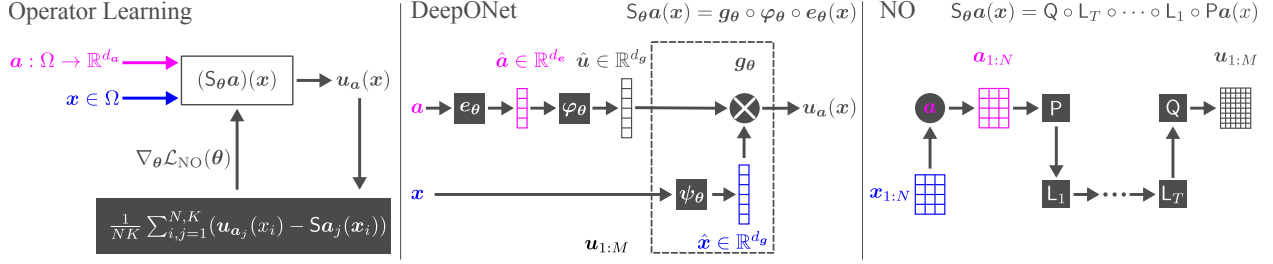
Operator Learning

$\boldsymbol{a}: \Omega \to \mathbb{R}^{d_a}$

$\boldsymbol{x} \in \Omega$

$(\mathsf{S}_{\boldsymbol{\theta}}\boldsymbol{a})(\boldsymbol{x})$

$\boldsymbol{u}_{\boldsymbol{a}}(\boldsymbol{x})$

$\nabla_{\boldsymbol{\theta}}\mathcal{L}_{\mathrm{NO}}(\boldsymbol{\theta})$

$\frac{1}{NK}\sum_{i,j=1}^{N,K}(\boldsymbol{u}_{\boldsymbol{a}_j}(x_i) - \mathsf{S}\boldsymbol{a}_j(\boldsymbol{x}_i))$

DeepONet

$\mathsf{S}_{\boldsymbol{\theta}}\boldsymbol{a}(\boldsymbol{x}) = \boldsymbol{g}_{\boldsymbol{\theta}} \circ \boldsymbol{\varphi}_{\boldsymbol{\theta}} \circ \boldsymbol{e}_{\boldsymbol{\theta}}(\boldsymbol{x})$

$\hat{\boldsymbol{a}} \in \mathbb{R}^{d_e}$ $\hat{\boldsymbol{u}} \in \mathbb{R}^{d_g}$

$\boldsymbol{g}_{\boldsymbol{\theta}}$

$\boldsymbol{a}$ $\boldsymbol{e}_{\boldsymbol{\theta}}$ $\boldsymbol{\varphi}_{\boldsymbol{\theta}}$ $\boldsymbol{u}_{\boldsymbol{a}}(\boldsymbol{x})$

$\boldsymbol{x}$ $\boldsymbol{\psi}_{\boldsymbol{\theta}}$

$\boldsymbol{u}_{1:M}$

$\hat{\boldsymbol{x}} \in \mathbb{R}^{d_g}$

NO

$\mathsf{S}_{\boldsymbol{\theta}}\boldsymbol{a}(\boldsymbol{x}) = \mathsf{Q} \circ \mathsf{L}_T \circ \cdots \circ \mathsf{L}_1 \circ \mathsf{P}\boldsymbol{a}(x)$

$\boldsymbol{a}_{1:N}$

$\boldsymbol{u}_{1:M}$

$\boldsymbol{a}$ P Q

$\boldsymbol{x}_{1:N}$

$\mathsf{L}_1$ $\mathsf{L}_T$